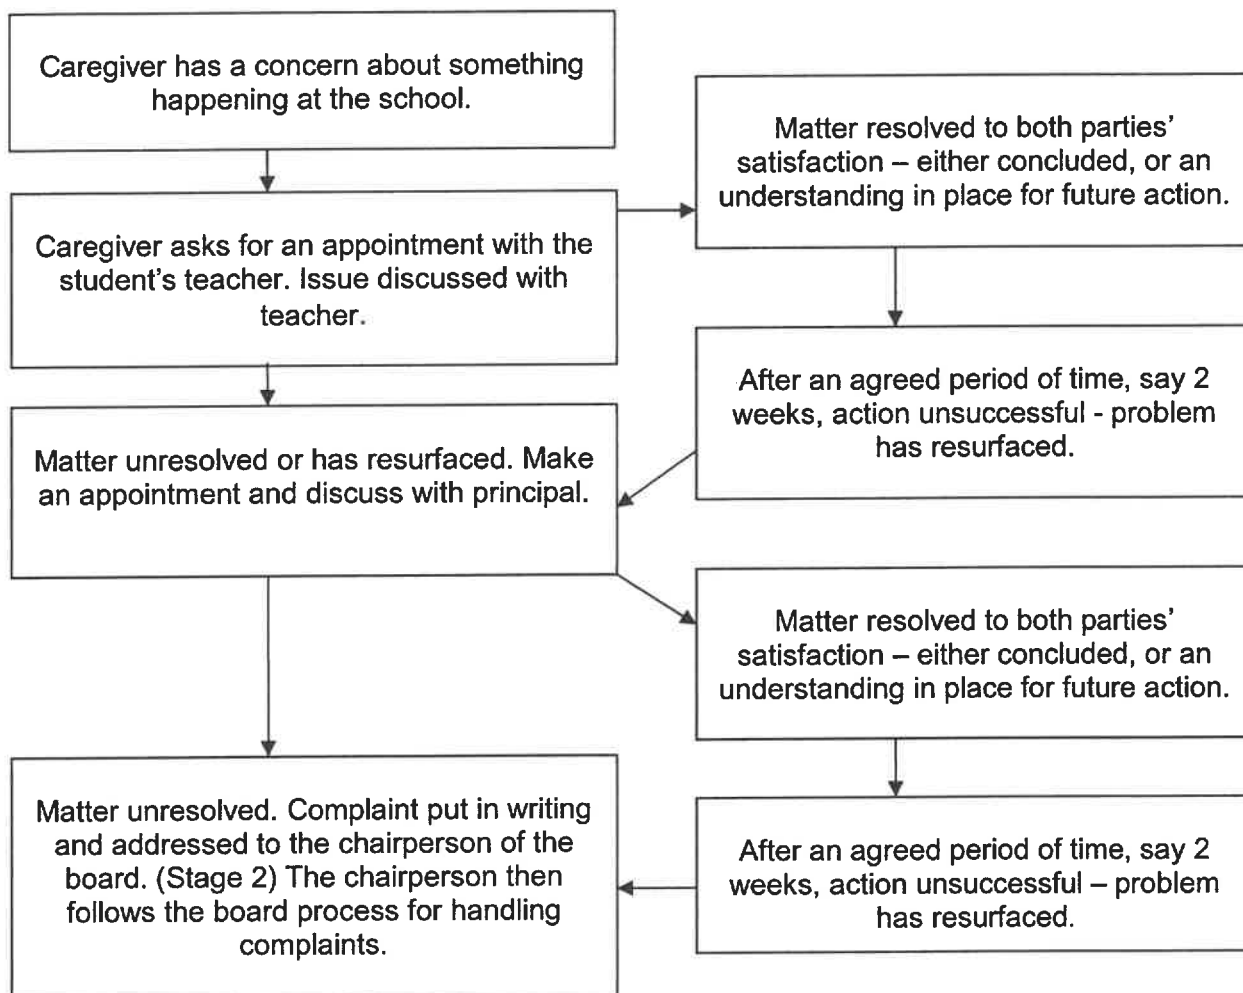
Caregiver has a concern about something happening at the school.

Caregiver asks for an appointment with the student's teacher. Issue discussed with teacher.

Matter resolved to both parties' satisfaction – either concluded, or an understanding in place for future action.

After an agreed period of time, say 2 weeks, action unsuccessful - problem has resurfaced.

Matter unresolved or has resurfaced. Make an appointment and discuss with principal.

Matter resolved to both parties' satisfaction – either concluded, or an understanding in place for future action.

After an agreed period of time, say 2 weeks, action unsuccessful – problem has resurfaced.

Matter unresolved. Complaint put in writing and addressed to the chairperson of the board. (Stage 2) The chairperson then follows the board process for handling complaints.